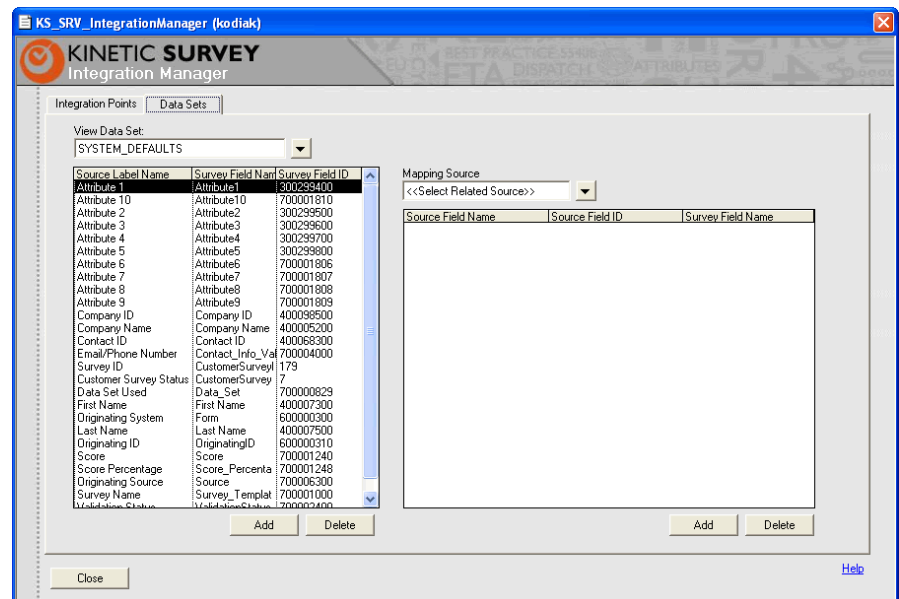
KS_SRV_IntegrationManager (kodiak)

KINETIC SURVEY
Integration Manager

Integration Points | Data Sets

View Data Set:
SYSTEM_DEFAULTS

| Source Label Name | Survey Field Nam | Survey Field ID |
|---|---|---|
| Attribute 1 | Attribute1 | 300299400 |
| Attribute 10 | Attribute10 | 700001810 |
| Attribute 2 | Attribute2 | 300299500 |
| Attribute 3 | Attribute3 | 300299600 |
| Attribute 4 | Attribute4 | 300299700 |
| Attribute 5 | Attribute5 | 300299800 |
| Attribute 6 | Attribute6 | 700001806 |
| Attribute 7 | Attribute7 | 700001807 |
| Attribute 8 | Attribute8 | 700001808 |
| Attribute 9 | Attribute9 | 700001809 |
| Company ID | Company ID | 400098500 |
| Company Name | Company Name | 400005200 |
| Contact ID | Contact ID | 400068300 |
| Email/Phone Number | Contact_Info_Val | 700004000 |
| Survey ID | CustomerSurveyI | 179 |
| Customer Survey Status | CustomerSurvey | 7 |
| Data Set Used | Data_Set | 700000829 |
| First Name | First Name | 400007300 |
| Originating System | Form | 600000300 |
| Last Name | Last Name | 400007500 |
| Originating ID | OriginatingID | 600000310 |
| Score | Score | 700001240 |
| Score Percentage | Score_Percenta | 700001248 |
| Originating Source | Source | 700006300 |
| Survey Name | Survey_Templat | 700001000 |
| Validation Status | ValidationStatus | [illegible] |

Add Delete

Mapping Source
<<Select Related Source>>

| Source Field Name | Source Field ID | Survey Field Name |
|---|---|---|

Add Delete

Close

Help